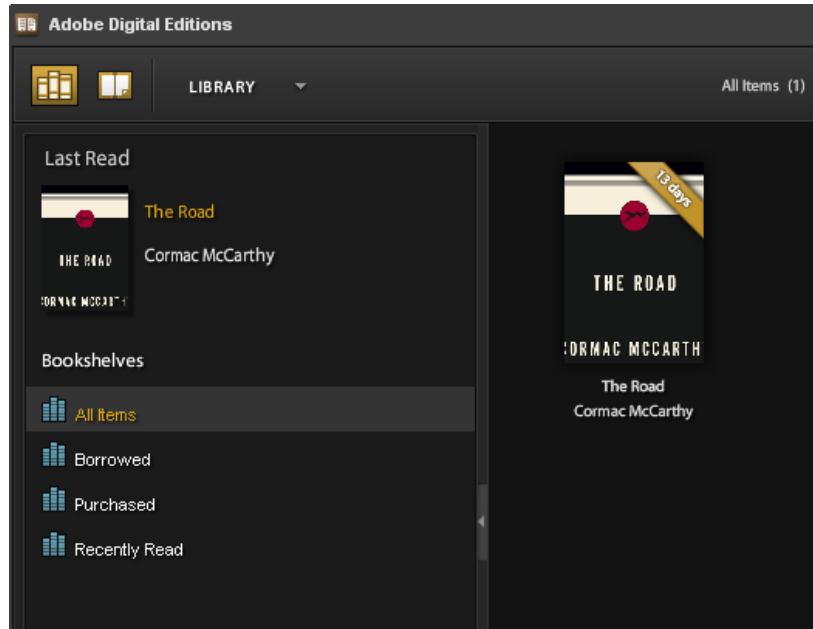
Adobe Digital Editions

LIBRARY

All Items (1)

Last Read

THE ROAD
CORMAC MCCART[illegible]

The Road
Cormac McCarthy

Bookshelves

All Items
Borrowed
Purchased
Recently Read

13 days
THE ROAD
CORMAC MCCARTH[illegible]

The Road
Cormac McCarthy